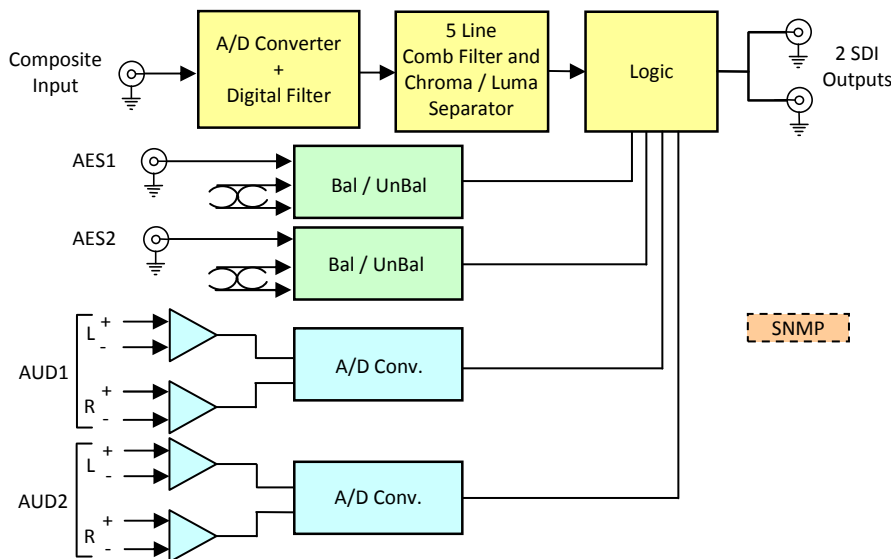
Composite Input

A/D Converter
+
Digital Filter

5 Line
Comb Filter and
Chroma / Luma
Separator

Logic

2 SDI
Outputs

AES1

Bal / UnBal

AES2

Bal / UnBal

SNMP

L +
-

AUD1

R +
-

A/D Conv.

L +
-

AUD2

R +
-

A/D Conv.